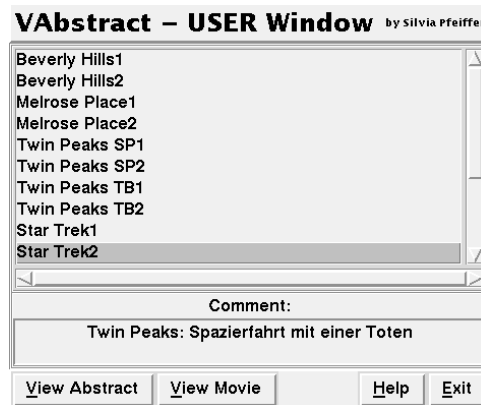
VAbstract – USER Window by Silvia Pfeiffe

Beverly Hills1
Beverly Hills2
Melrose Place1
Melrose Place2
Twin Peaks SP1
Twin Peaks SP2
Twin Peaks TB1
Twin Peaks TB2
Star Trek1
Star Trek2

Comment:

Twin Peaks: Spazierfahrt mit einer Toten

View Abstract View Movie Help Exit